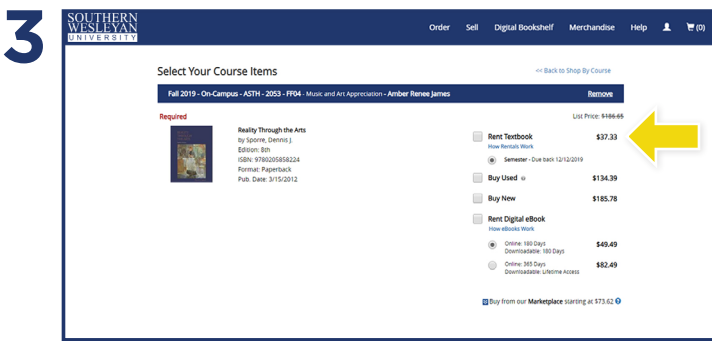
3

SOUTHERN WESLEYAN UNIVERSITY

Order Sell Digital Bookshelf Merchandise Help (0)

Select Your Course Items

<< Back to Shop By Course

Fall 2019 - On-Campus - ASTH - 2053 - FF04 - Music and Art Appreciation - Amber Renee James

Remove

Required

List Price: $186.85

Reality Through the Arts
By Sporre, Dennis J.
Edition: 8th
ISBN: 9780205858224
Format: Paperback
Pub. Date: 3/15/2012

Rent Textbook $37.33
How Rentals Work
Semester - Due back 12/12/2019

Buy Used $134.39

Buy New $185.78

Rent Digital eBook
How eBooks Work
Online: 180 Days
Downloadable: 180 Days $49.49
Online: 365 Days
Downloadable: Lifetime Access $82.49

Buy from our Marketplace starting at $73.62